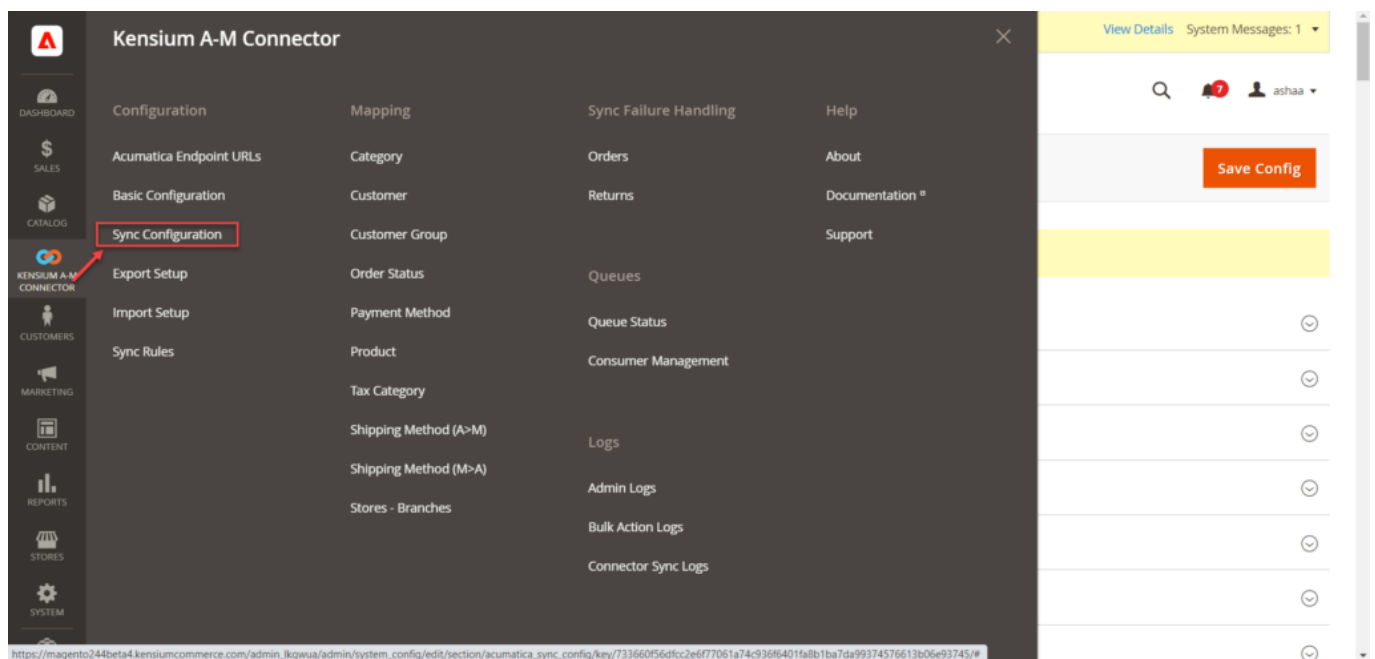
DASHBOARD

SALES

CATALOG

KENSIUM A-M CONNECTOR

CUSTOMERS

MARKETING

CONTENT

REPORTS

STORES

SYSTEM

Kensium A-M Connector

Configuration

Acumatica Endpoint URLs

Basic Configuration

Sync Configuration

Export Setup

Import Setup

Sync Rules

Mapping

Category

Customer

Customer Group

Order Status

Payment Method

Product

Tax Category

Shipping Method (A>M)

Shipping Method (M>A)

Stores - Branches

Sync Failure Handling

Orders

Returns

Queues

Queue Status

Consumer Management

Logs

Admin Logs

Bulk Action Logs

Connector Sync Logs

Help

About

Documentation

Support

View Details System Messages: 1

7

ashaa

Save Config

https://magento244beta4.kensiumcommerce.com/admin_lkqwua/admin/system_config/edit/section/acumatica_sync_config/key/733660f56dfcc2e6f77061a74c936f6401fa8b1ba7da99374576613b06e93745/#